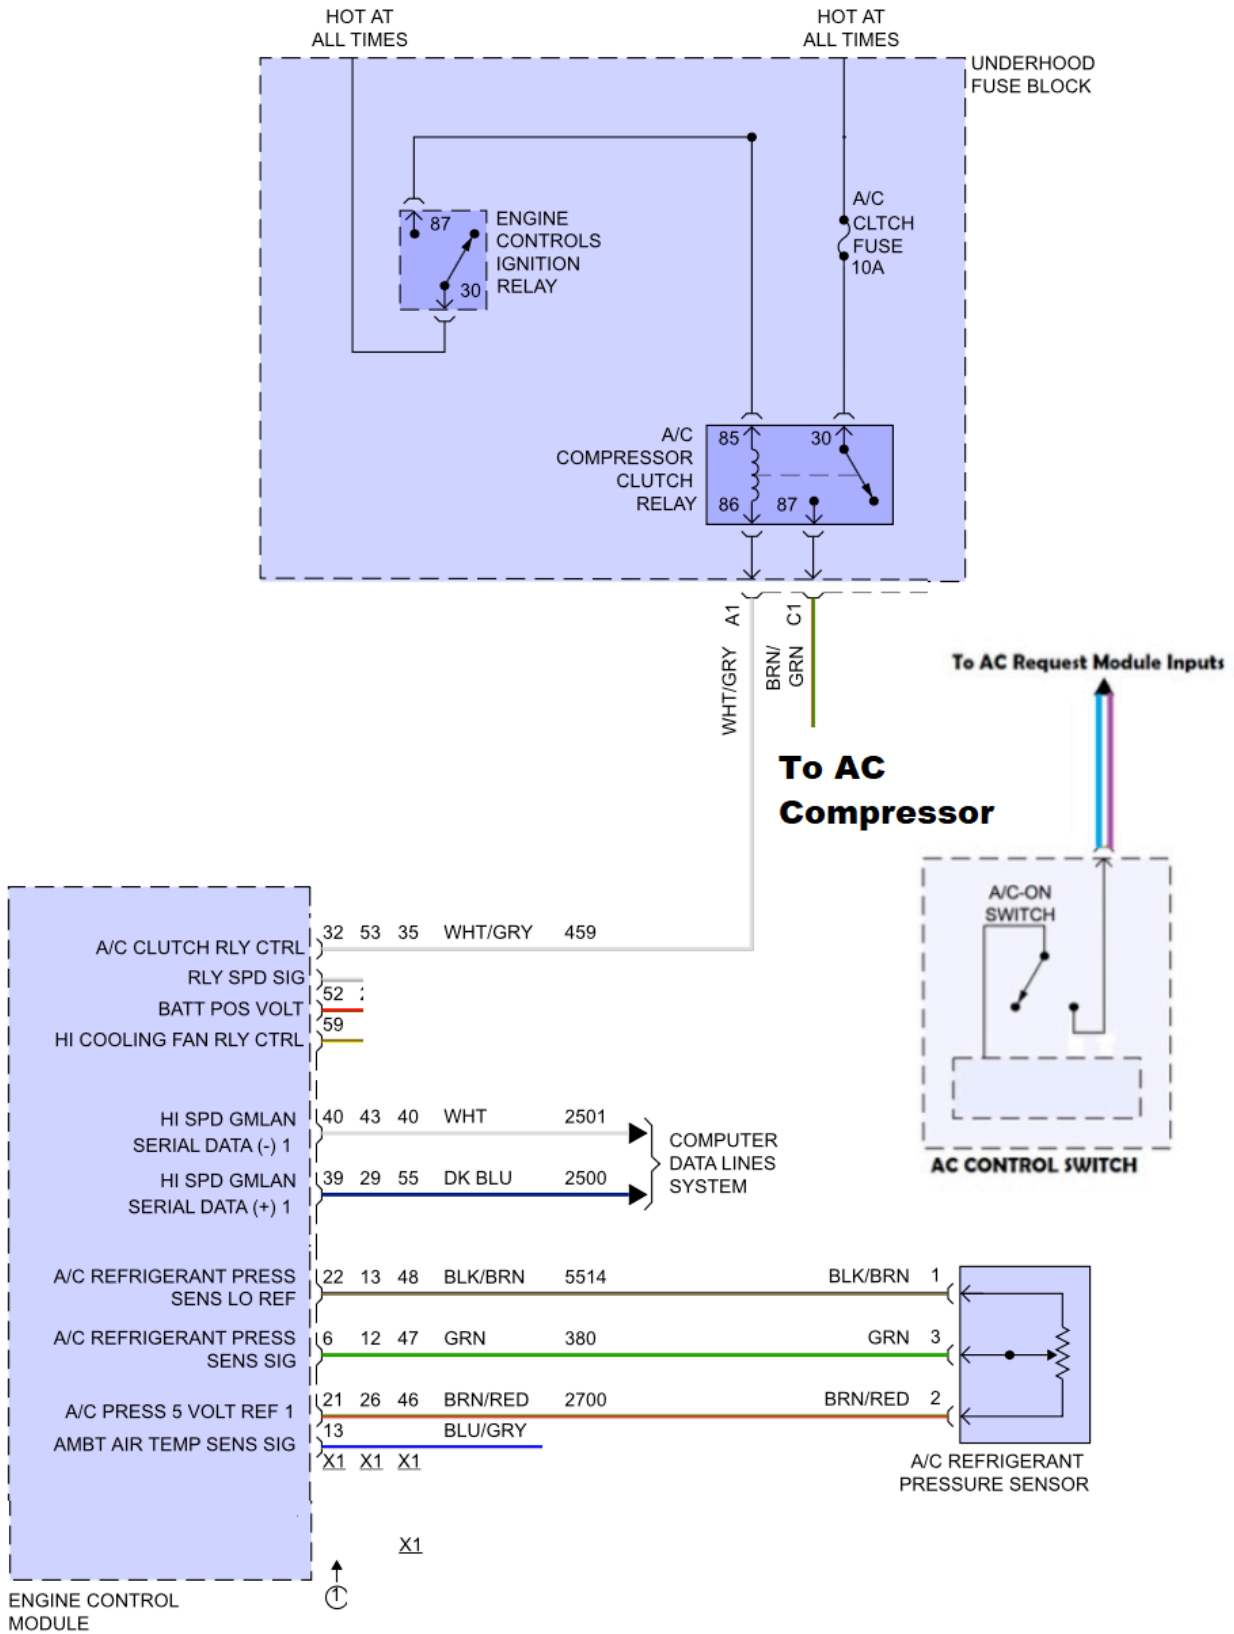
HOT AT ALL TIMES

HOT AT ALL TIMES

UNDERHOOD FUSE BLOCK

87
ENGINE CONTROLS IGNITION RELAY
30

A/C CLTCH FUSE 10A

A/C COMPRESSOR CLUTCH RELAY
85
30
86
87

A1
C1
WHT/GRY
BRN/ GRN

To AC Request Module Inputs

To AC Compressor

A/C-ON SWITCH

AC CONTROL SWITCH

A/C CLUTCH RLY CTRL
RLY SPD SIG
BATT POS VOLT
HI COOLING FAN RLY CTRL

32 53 35 WHT/GRY 459
52 2
59

HI SPD GMLAN SERIAL DATA (-) 1
40 43 40 WHT 2501

HI SPD GMLAN SERIAL DATA (+) 1
39 29 55 DK BLU 2500

COMPUTER DATA LINES SYSTEM

A/C REFRIGERANT PRESS SENS LO REF
22 13 48 BLK/BRN 5514
BLK/BRN 1

A/C REFRIGERANT PRESS SENS SIG
6 12 47 GRN 380
GRN 3

A/C PRESS 5 VOLT REF 1
21 26 46 BRN/RED 2700
BRN/RED 2

AMBT AIR TEMP SENS SIG
13 BLU/GRY

X1 X1 X1

A/C REFRIGERANT PRESSURE SENSOR

X1

ENGINE CONTROL MODULE